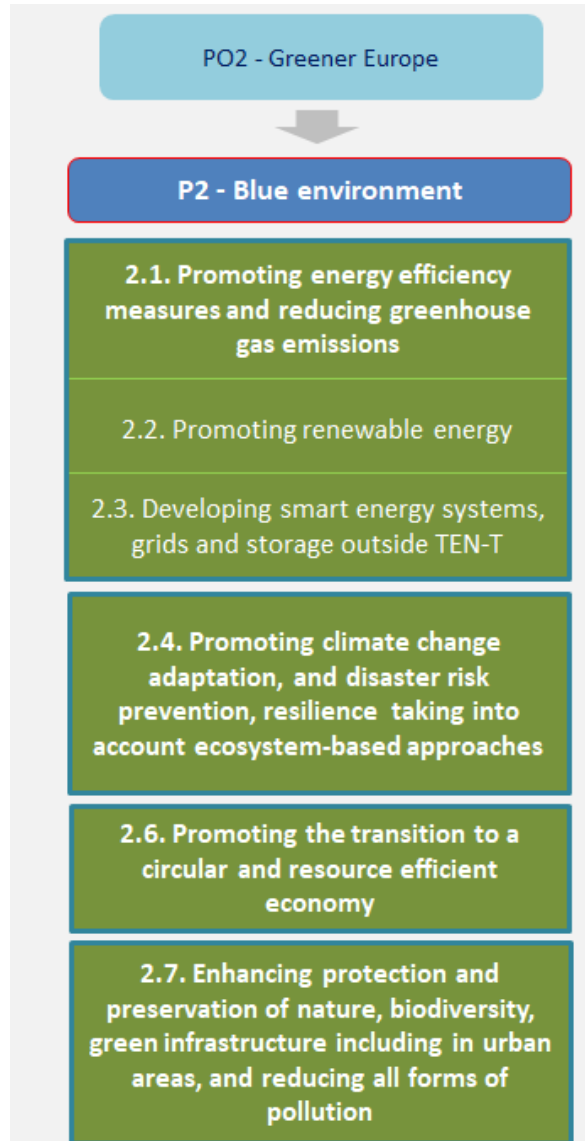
PO2 - Greener Europe

P2 - Blue environment

2.1. Promoting energy efficiency measures and reducing greenhouse gas emissions

2.2. Promoting renewable energy

2.3. Developing smart energy systems, grids and storage outside TEN-T

2.4. Promoting climate change adaptation, and disaster risk prevention, resilience taking into account ecosystem-based approaches

2.6. Promoting the transition to a circular and resource efficient economy

2.7. Enhancing protection and preservation of nature, biodiversity, green infrastructure including in urban areas, and reducing all forms of pollution